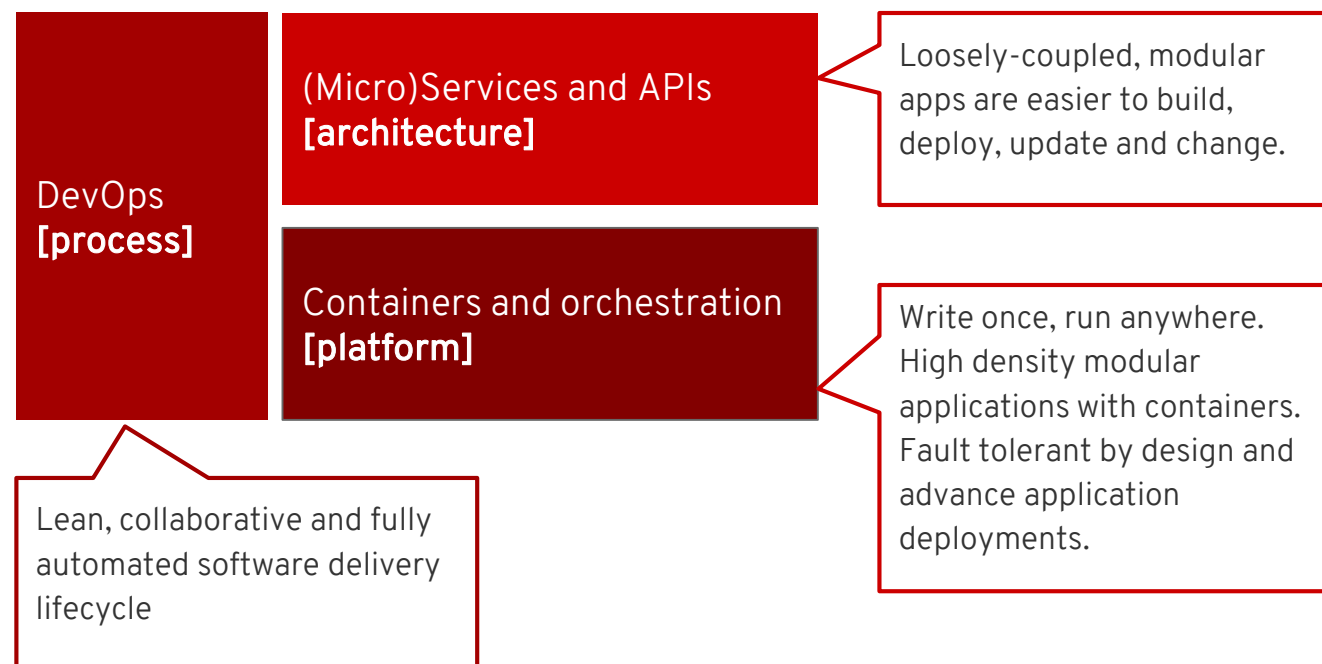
DevOps
[process]

(Micro)Services and APIs
[architecture]

Loosely-coupled, modular apps are easier to build, deploy, update and change.

Containers and orchestration
[platform]

Write once, run anywhere. High density modular applications with containers. Fault tolerant by design and advance application deployments.

Lean, collaborative and fully automated software delivery lifecycle